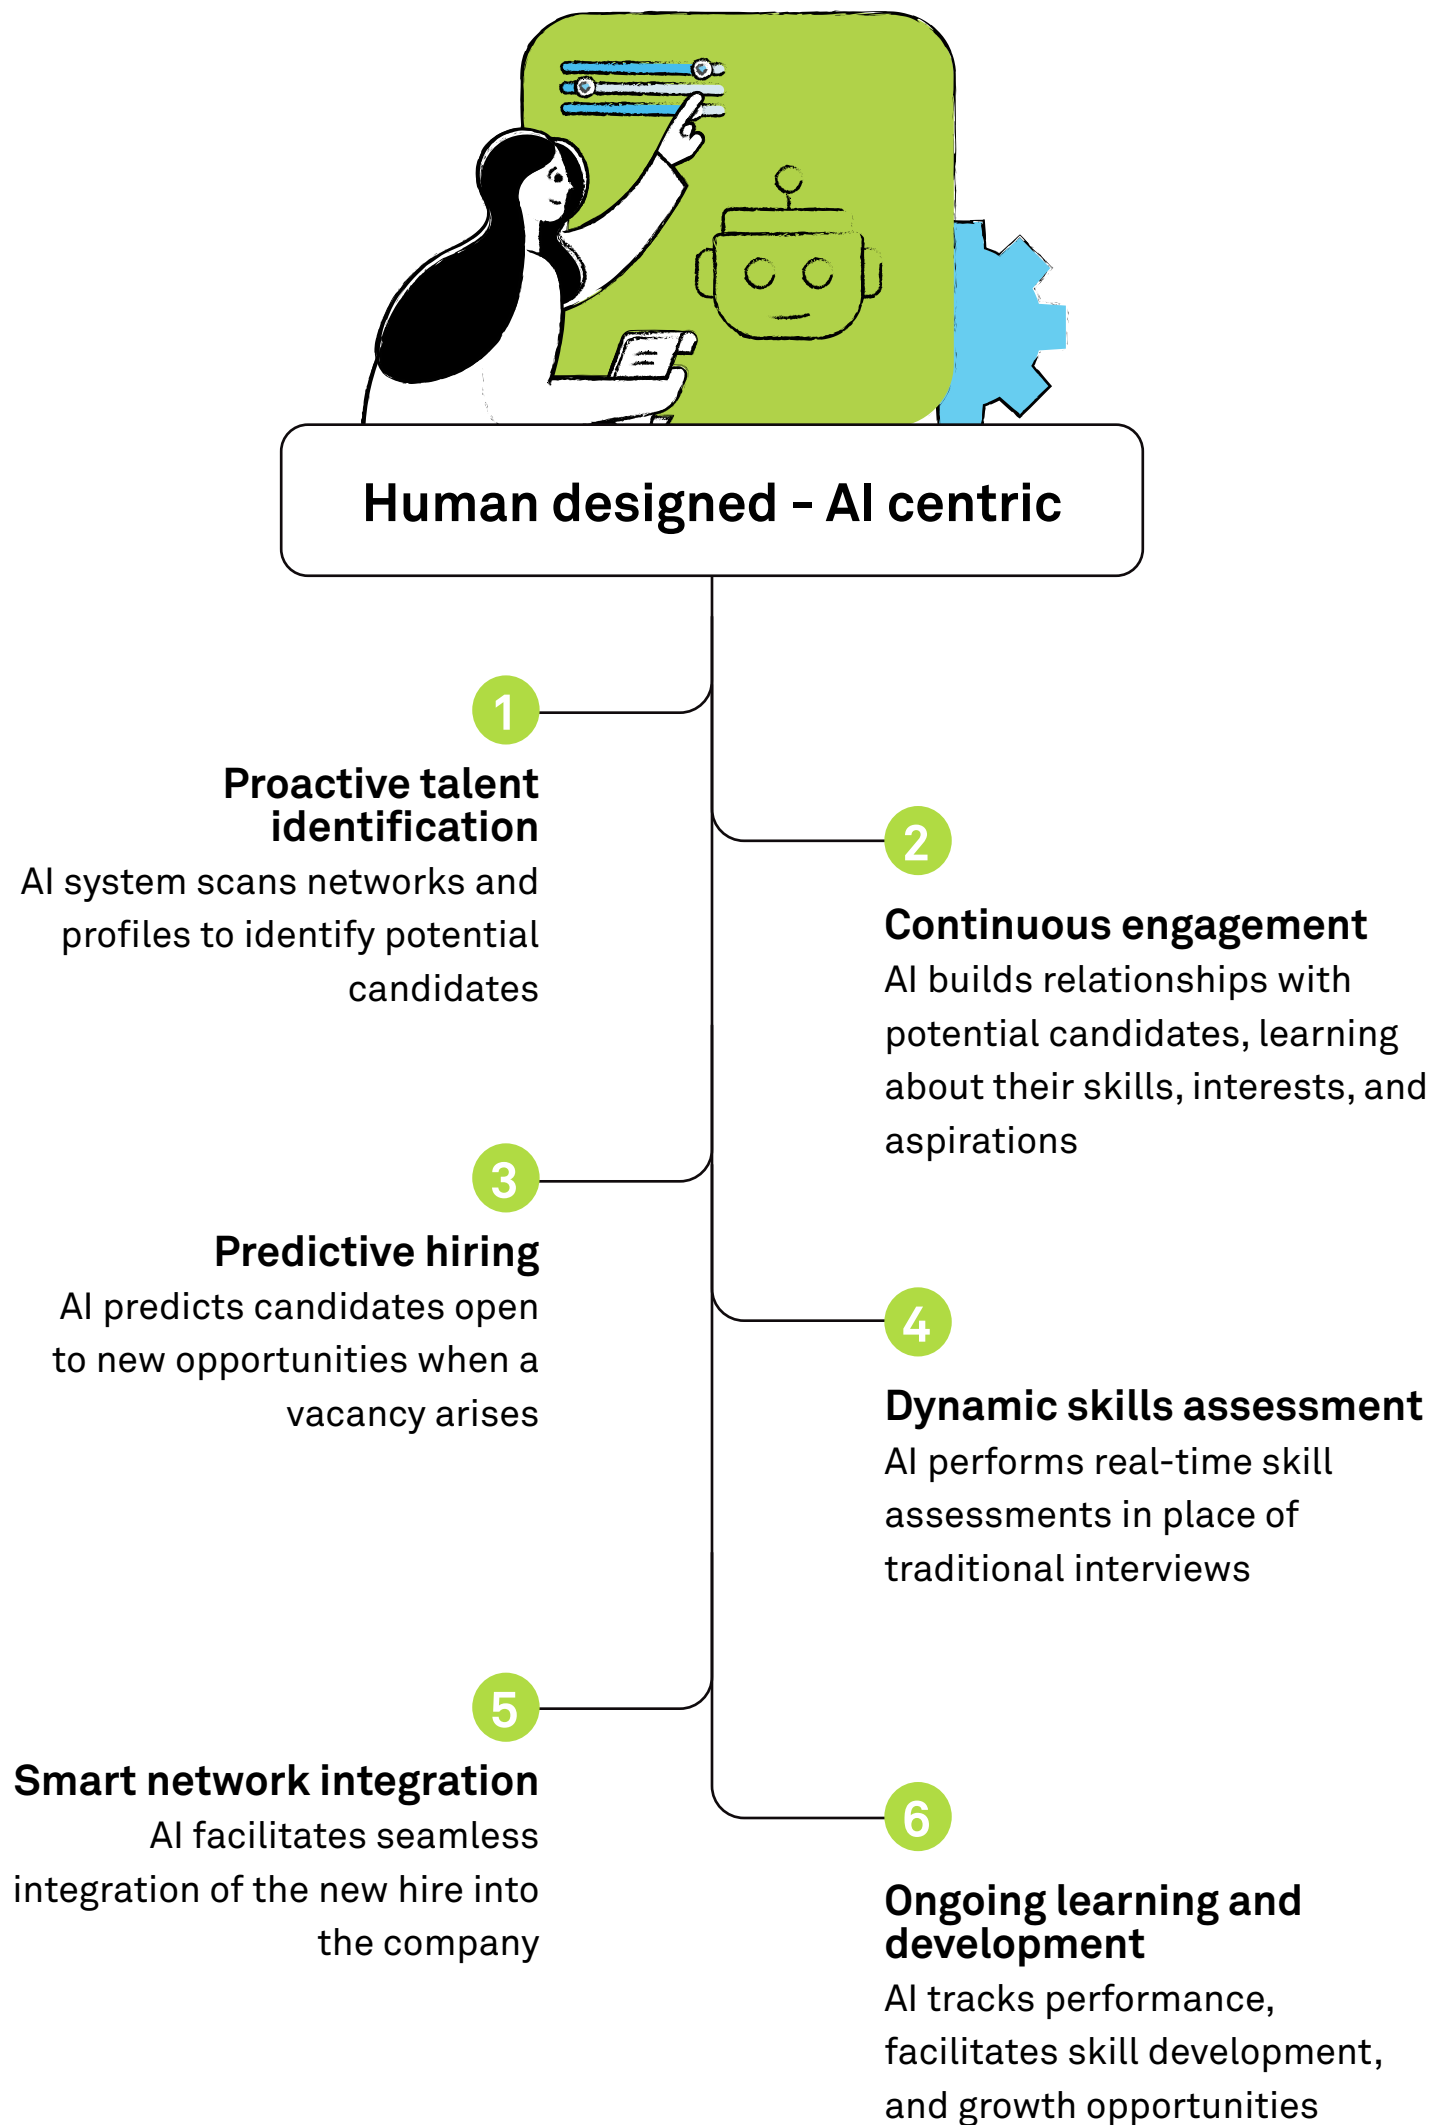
Human designed - AI centric

1
Proactive talent identification
AI system scans networks and profiles to identify potential candidates

2
Continuous engagement
AI builds relationships with potential candidates, learning about their skills, interests, and aspirations

3
Predictive hiring
AI predicts candidates open to new opportunities when a vacancy arises

4
Dynamic skills assessment
AI performs real-time skill assessments in place of traditional interviews

5
Smart network integration
AI facilitates seamless integration of the new hire into the company

6
Ongoing learning and development
AI tracks performance, facilitates skill development, and growth opportunities